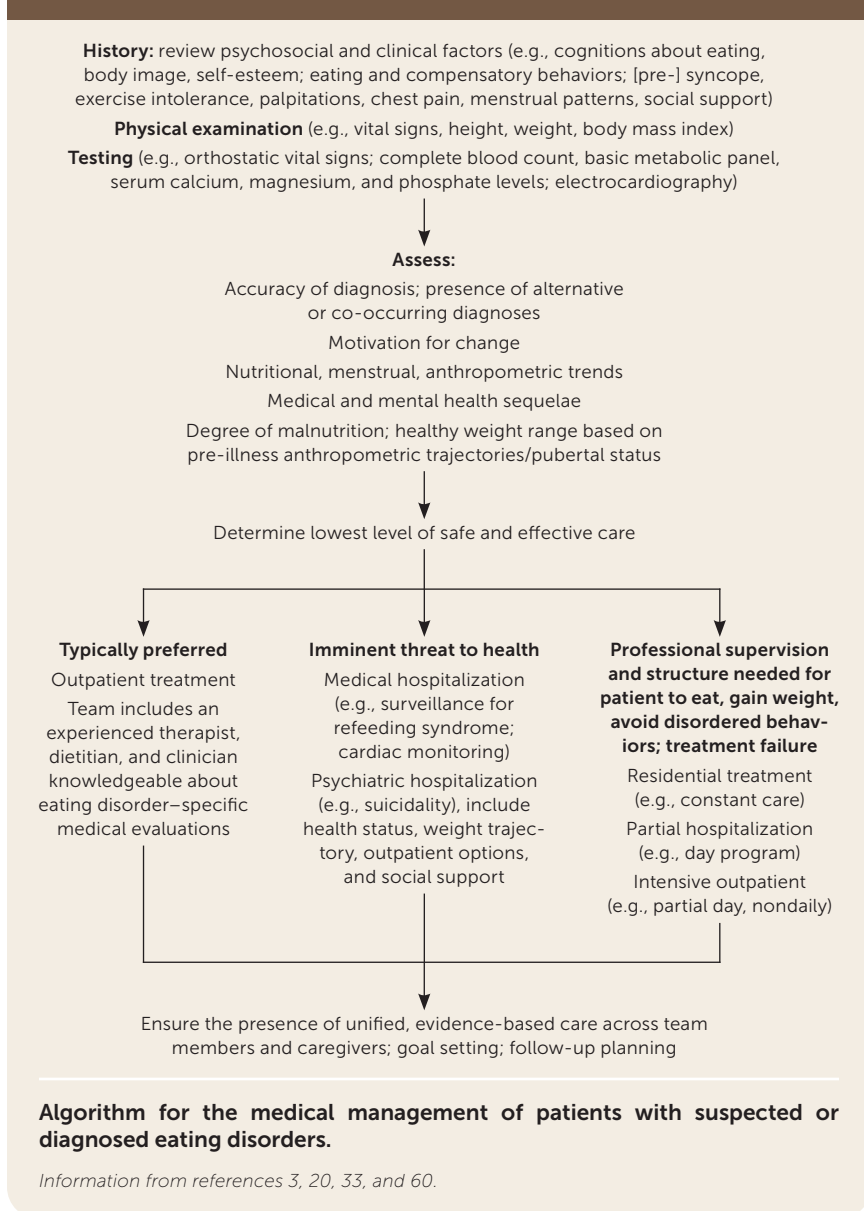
**History:** review psychosocial and clinical factors (e.g., cognitions about eating, body image, self-esteem; eating and compensatory behaviors; [pre-] syncope, exercise intolerance, palpitations, chest pain, menstrual patterns, social support)

**Physical examination** (e.g., vital signs, height, weight, body mass index)

**Testing** (e.g., orthostatic vital signs; complete blood count, basic metabolic panel, serum calcium, magnesium, and phosphate levels; electrocardiography)

**Assess:**

Accuracy of diagnosis; presence of alternative or co-occurring diagnoses

Motivation for change

Nutritional, menstrual, anthropometric trends

Medical and mental health sequelae

Degree of malnutrition; healthy weight range based on pre-illness anthropometric trajectories/pubertal status

Determine lowest level of safe and effective care

**Typically preferred**

Outpatient treatment

Team includes an experienced therapist, dietitian, and clinician knowledgeable about eating disorder–specific medical evaluations

**Imminent threat to health**

Medical hospitalization (e.g., surveillance for refeeding syndrome; cardiac monitoring)

Psychiatric hospitalization (e.g., suicidality), include health status, weight trajectory, outpatient options, and social support

**Professional supervision and structure needed for patient to eat, gain weight, avoid disordered behaviors; treatment failure**

Residential treatment (e.g., constant care)

Partial hospitalization (e.g., day program)

Intensive outpatient (e.g., partial day, nondaily)

Ensure the presence of unified, evidence-based care across team members and caregivers; goal setting; follow-up planning

**Algorithm for the medical management of patients with suspected or diagnosed eating disorders.**

*Information from references 3, 20, 33, and 60.*